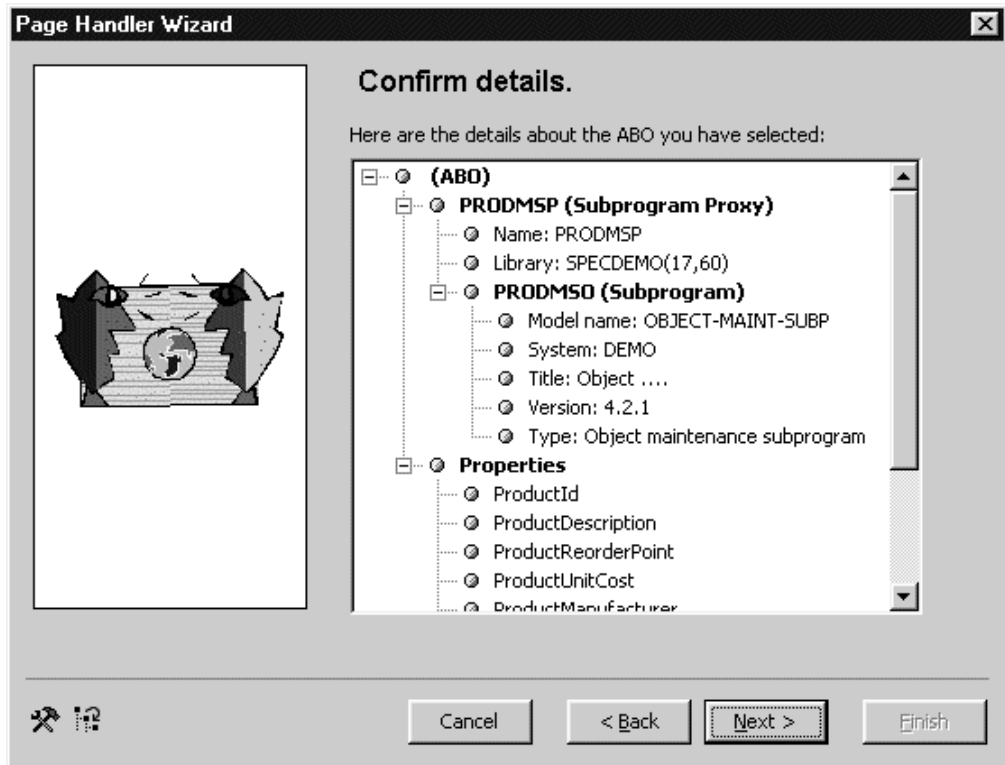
Page Handler Wizard

Confirm details.

Here are the details about the ABO you have selected:

(ABO)
PRODMSP (Subprogram Proxy)
Name: PRODMSP
Library: SPECDEMO(17,60)
PRODMSO (Subprogram)
Model name: OBJECT-MAINT-SUBP
System: DEMO
Title: Object ....
Version: 4.2.1
Type: Object maintenance subprogram
Properties
ProductId
ProductDescription
ProductReorderPoint
ProductUnitCost
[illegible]

Cancel
< Back
Next >
Finish